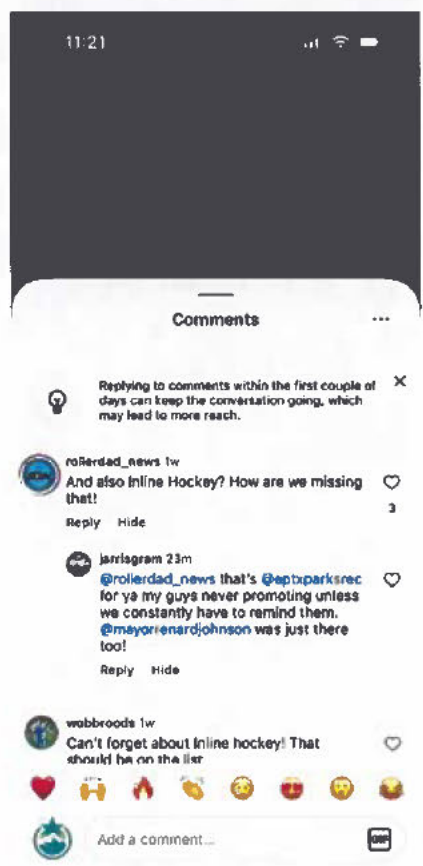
11:21

Comments

...

Replying to comments within the first couple of days can keep the conversation going, which may lead to more reach.

×

rollerdad_news 1w
And also inline Hockey? How are we missing that!
3
Reply Hide

jarrisgram 23m
@rollerdad_news that's @eptxparksrec for ya my guys never promoting unless we constantly have to remind them. @mayorrenardjohnson was just there too!
Reply Hide

webbroods 1w
Can't forget about inline hockey! That should be on the list

Add a comment...